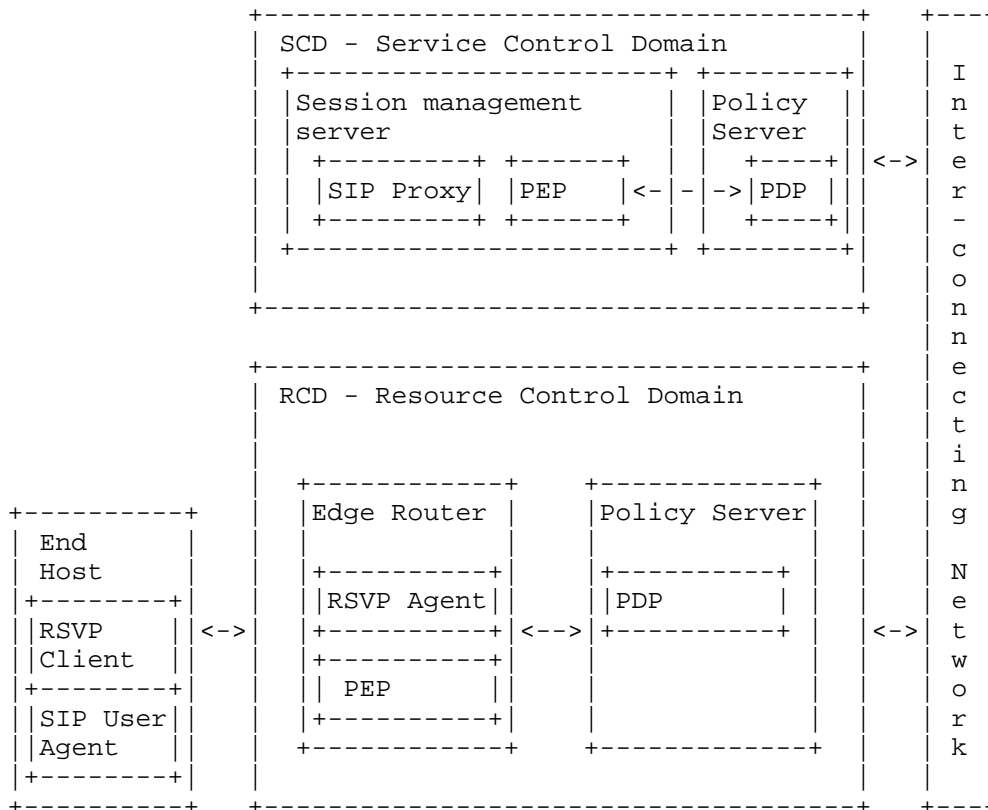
SCD - Service Control Domain

Session management server

SIP Proxy

PEP

<-

-

->

Policy Server

PDP

<->

RCD - Resource Control Domain

End Host

RSVP Client

SIP User Agent

<->

Edge Router

RSVP Agent

PEP

<-->

Policy Server

PDP

<->

Inter-connecting Network